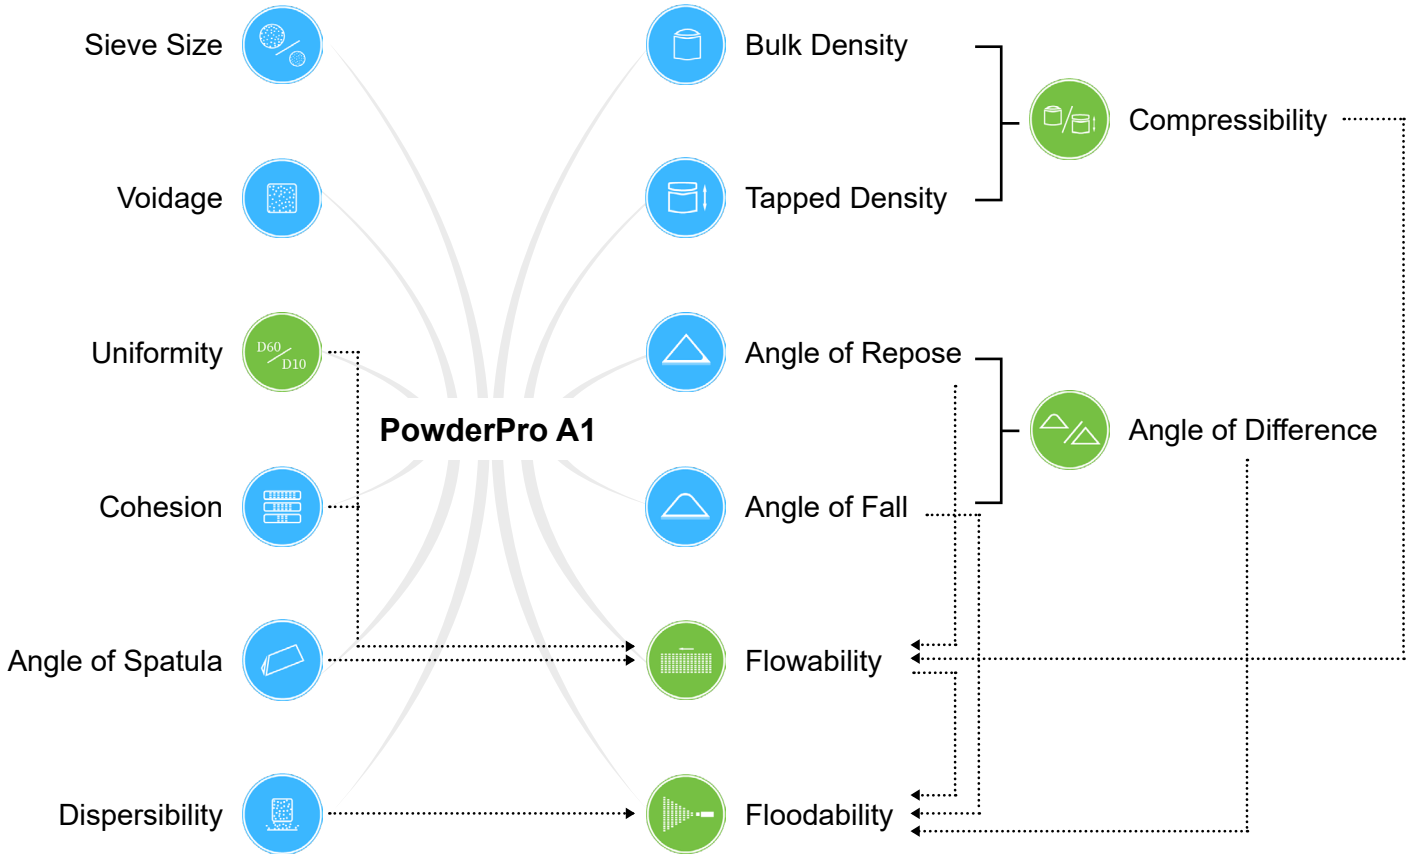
Sieve Size

Voidage

Uniformity

D60
D10

Cohesion

Angle of Spatula

Dispersibility

PowderPro A1

Bulk Density

Tapped Density

Compressibility

Angle of Repose

Angle of Fall

Angle of Difference

Flowability

Floodability